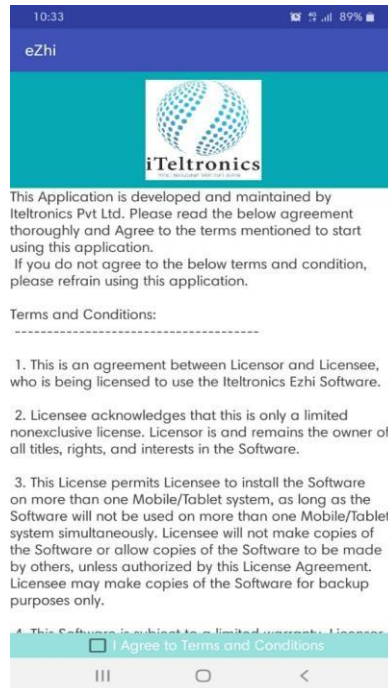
10:33 89%

eZhi

iTeltronics

This Application is developed and maintained by Iteltronics Pvt Ltd. Please read the below agreement thoroughly and Agree to the terms mentioned to start using this application.
If you do not agree to the below terms and condition, please refrain using this application.

Terms and Conditions:
--------------------------------------

1. This is an agreement between Licensor and Licensee, who is being licensed to use the Iteltronics Ezhi Software.

2. Licensee acknowledges that this is only a limited nonexclusive license. Licensor is and remains the owner of all titles, rights, and interests in the Software.

3. This License permits Licensee to install the Software on more than one Mobile/Tablet system, as long as the Software will not be used on more than one Mobile/Tablet system simultaneously. Licensee will not make copies of the Software or allow copies of the Software to be made by others, unless authorized by this License Agreement. Licensee may make copies of the Software for backup purposes only.

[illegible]

I Agree to Terms and Conditions